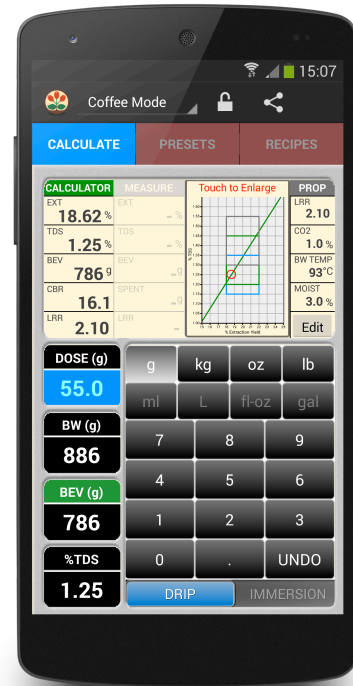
15:07

Coffee Mode

CALCULATE
PRESETS
RECIPES

CALCULATOR
MEASURE
Touch to Enlarge
PROP

EXT
18.62 %
EXT
— %

TDS
1.25 %
TDS
— %

BEV
786 g
BEV
— g

CBR
16.1
SPENT
— g

LRR
2.10
LRR
—

% TDS
% Extraction Yield

LRR
2.10

CO2
1.0 %

BW TEMP
93°C

MOIST
3.0 %

Edit

DOSE (g)
55.0

BW (g)
886

BEV (g)
786

%TDS
1.25

g
kg
oz
lb
ml
L
fl-oz
gal
7
8
9
4
5
6
1
2
3
0
.
UNDO
DRIP
IMMERSION